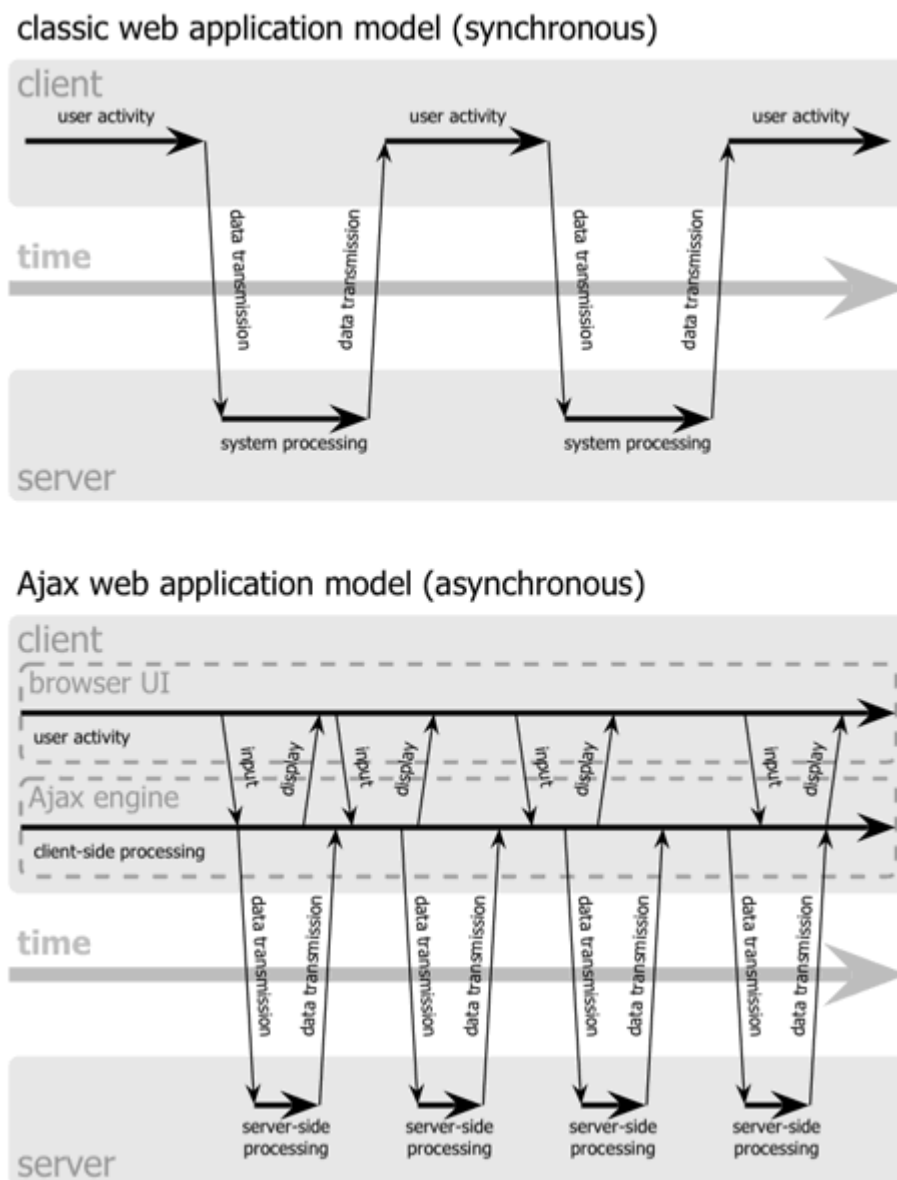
classic web application model (synchronous)

client

user activity

user activity

user activity

data transmission

data transmission

data transmission

data transmission

time

system processing

system processing

server

Ajax web application model (asynchronous)

client

browser UI

user activity

input

display

input

display

input

display

input

display

Ajax engine

client-side processing

data transmission

data transmission

data transmission

data transmission

data transmission

data transmission

data transmission

data transmission

time

server-side processing

server-side processing

server-side processing

server-side processing

server